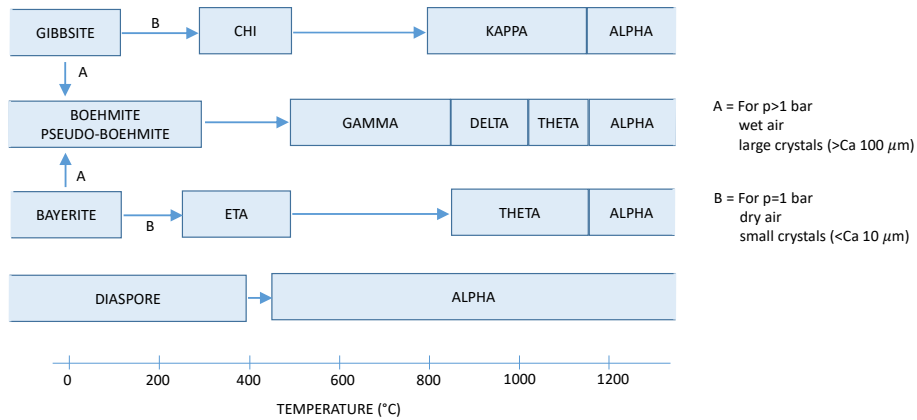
GIBBSITE
B
CHI
KAPPA
ALPHA
A
BOEHMITE
PSEUDO-BOEHMITE
GAMMA
DELTA
THETA
ALPHA
A
BAYERITE
B
ETA
THETA
ALPHA
DIASPORE
ALPHA

A = For p>1 bar
wet air
large crystals (>Ca 100 $\mu$m)

B = For p=1 bar
dry air
small crystals (<Ca 10 $\mu$m)

0
200
400
600
800
1000
1200
TEMPERATURE (°C)